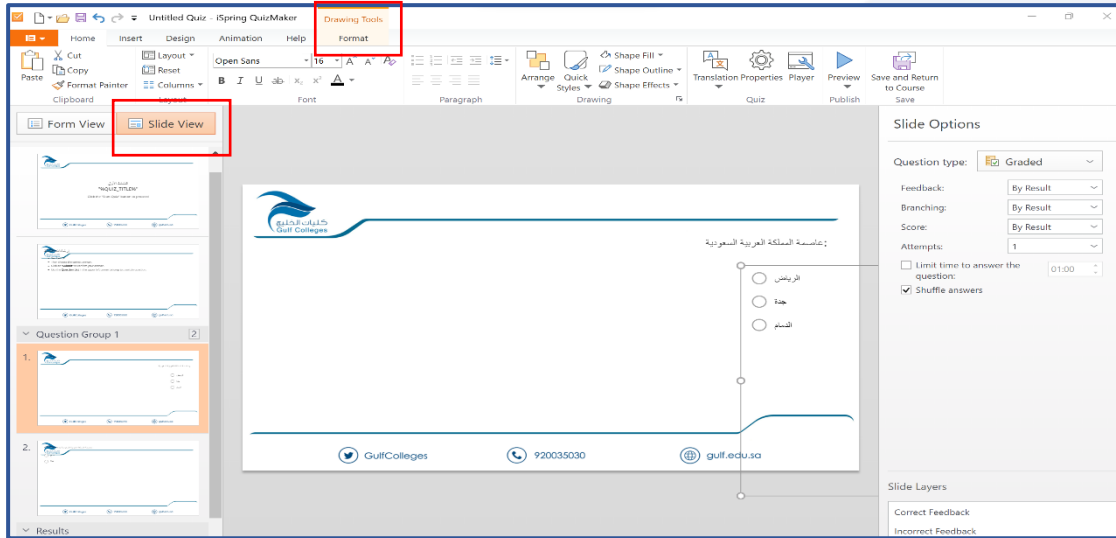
Untitled Quiz - iSpring QuizMaker
Drawing Tools
Home Insert Design Animation Help Format
Paste Cut Copy Format Painter
Clipboard
Layout Reset Columns
Open Sans 16
B I U ab $x_2$ $x^2$ A
Font
Paragraph
Arrange Quick Styles Shape Fill Shape Outline Shape Effects
Drawing
Translation Properties Player
Quiz
Preview
Publish
Save and Return to Course
Save
Form View Slide View
%QUIZ_TITLE%
Question Group 1 2
1.
2.
Results
كليات الخليج
Gulf Colleges
عاصمة المملكة العربية السعودية:
الرياض
جدة
الدمام
GulfColleges 920035030 gulf.edu.sa
Slide Options
Question type: Graded
Feedback: By Result
Branching: By Result
Score: By Result
Attempts: 1
Limit time to answer the question: 01:00
Shuffle answers
Slide Layers
Correct Feedback
Incorrect Feedback